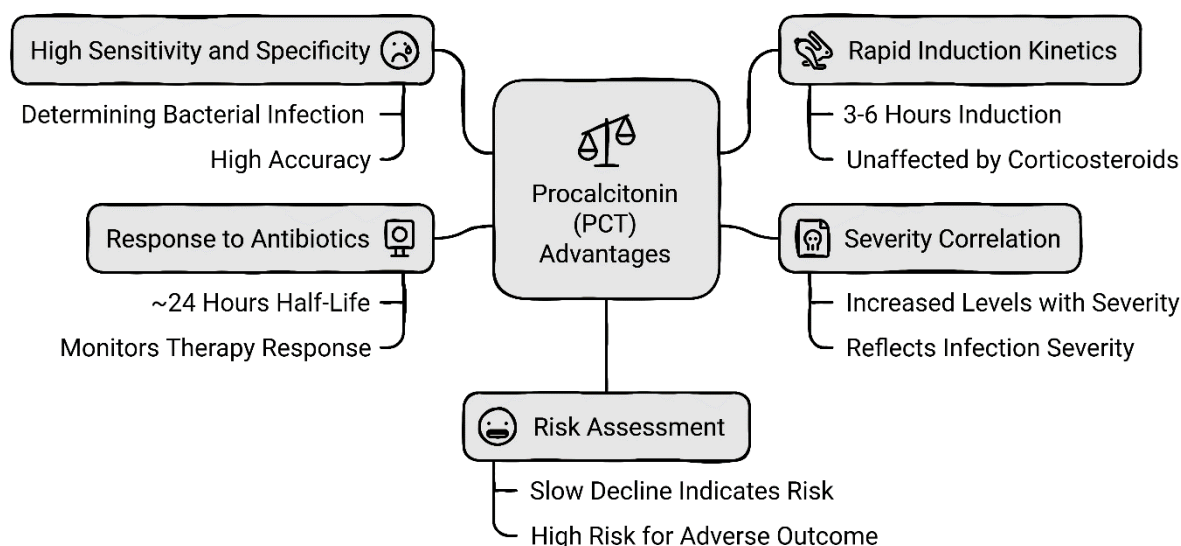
Procalcitonin (PCT) Advantages

High Sensitivity and Specificity

Determining Bacterial Infection

High Accuracy

Rapid Induction Kinetics

3-6 Hours Induction

Unaffected by Corticosteroids

Response to Antibiotics

~24 Hours Half-Life

Monitors Therapy Response

Severity Correlation

Increased Levels with Severity

Reflects Infection Severity

Risk Assessment

Slow Decline Indicates Risk

High Risk for Adverse Outcome